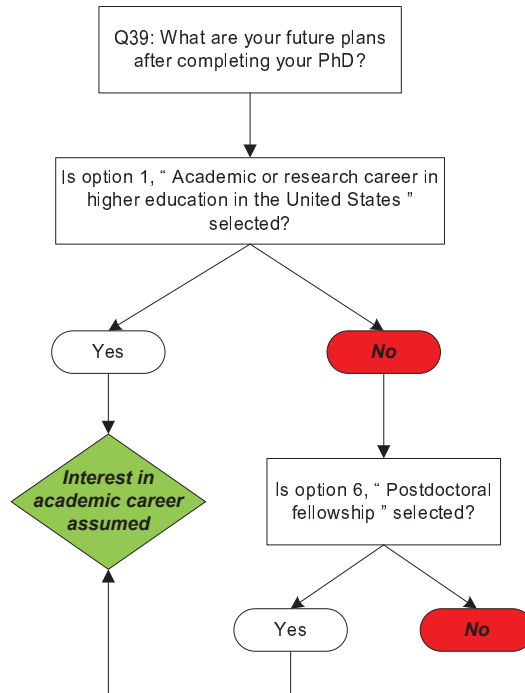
Q39: What are your future plans after completing your PhD?

Is option 1, “ Academic or research career in higher education in the United States ” selected?

Yes

No

Interest in academic career assumed

Is option 6, “ Postdoctoral fellowship ” selected?

Yes

No